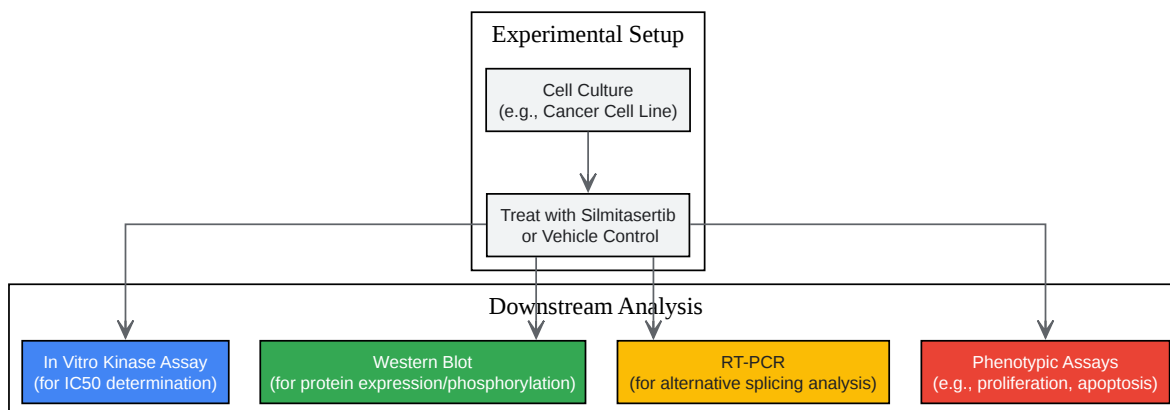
Experimental Setup

Cell Culture
(e.g., Cancer Cell Line)

Treat with Silmitasertib
or Vehicle Control

Downstream Analysis

In Vitro Kinase Assay
(for IC50 determination)

Western Blot
(for protein expression/phosphorylation)

RT-PCR
(for alternative splicing analysis)

Phenotypic Assays
(e.g., proliferation, apoptosis)